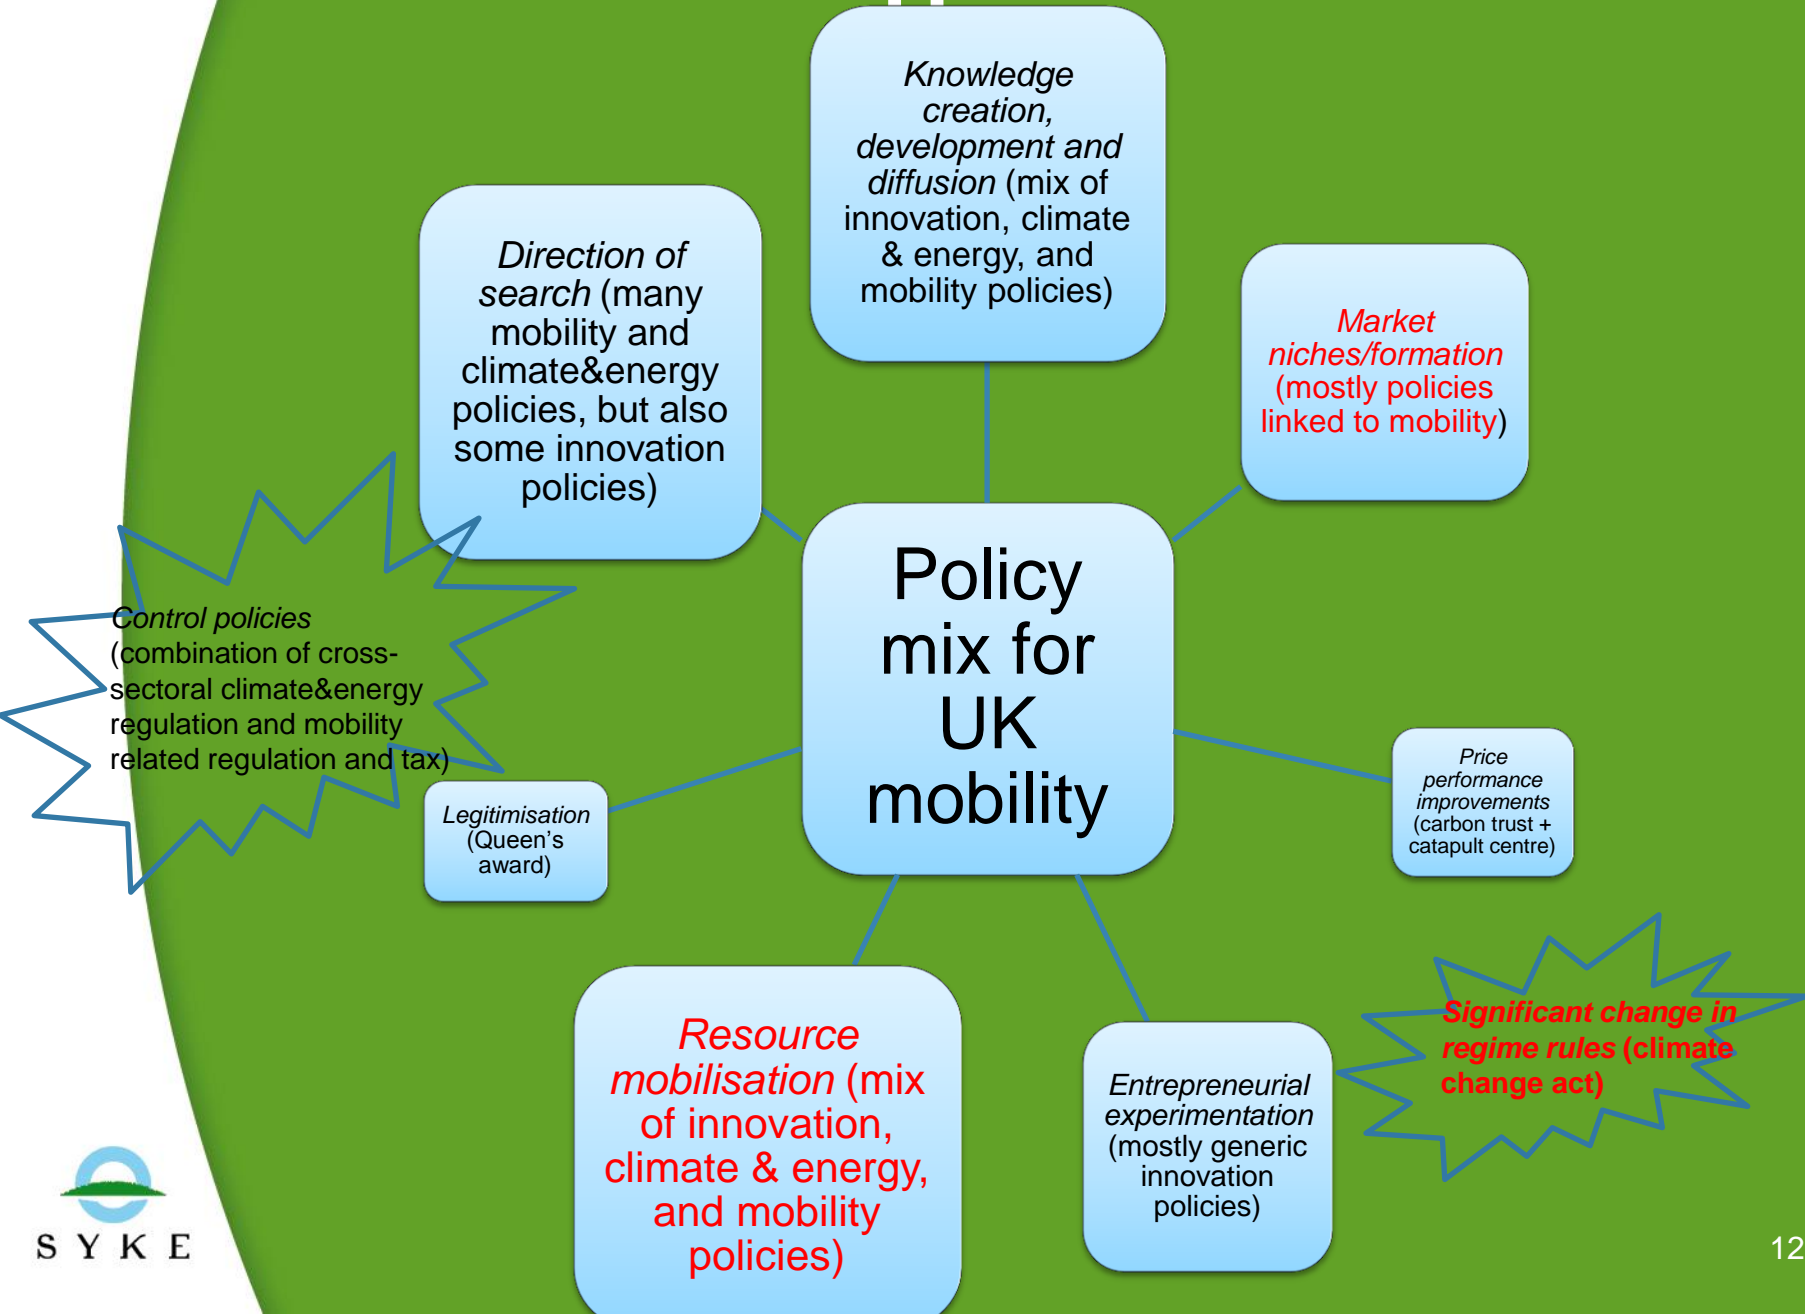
Knowledge creation, development and diffusion (mix of innovation, climate & energy, and mobility policies)

Direction of search (many mobility and climate&energy policies, but also some innovation policies)

Market niches/formation (mostly policies linked to mobility)

Control policies (combination of cross-sectoral climate&energy regulation and mobility related regulation and tax)

Policy mix for UK mobility

Legitimisation (Queen's award)

Price performance improvements (carbon trust + catapult centre)

Significant change in regime rules (climate change act)

Resource mobilisation (mix of innovation, climate & energy, and mobility policies)

Entrepreneurial experimentation (mostly generic innovation policies)

SYKE

12